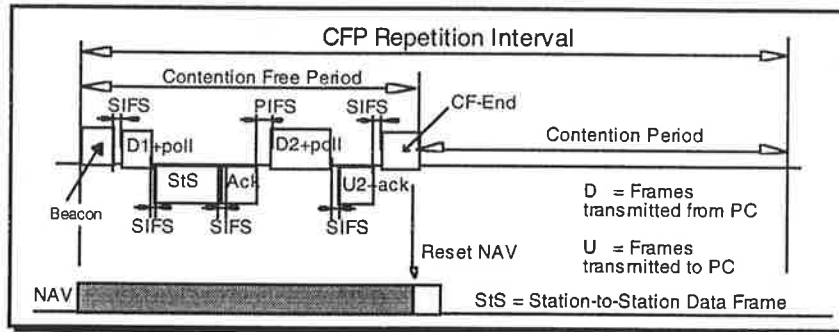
CFP Repetition Interval

Contention Free Period

SIFS

PIFS

SIFS

CF-End

D1+poll

D2+poll

Contention Period

StS

Ack

U2+ack

Beacon

SIFS

SIFS

SIFS

D = Frames transmitted from PC

Reset NAV

U = Frames transmitted to PC

NAV

StS = Station-to-Station Data Frame